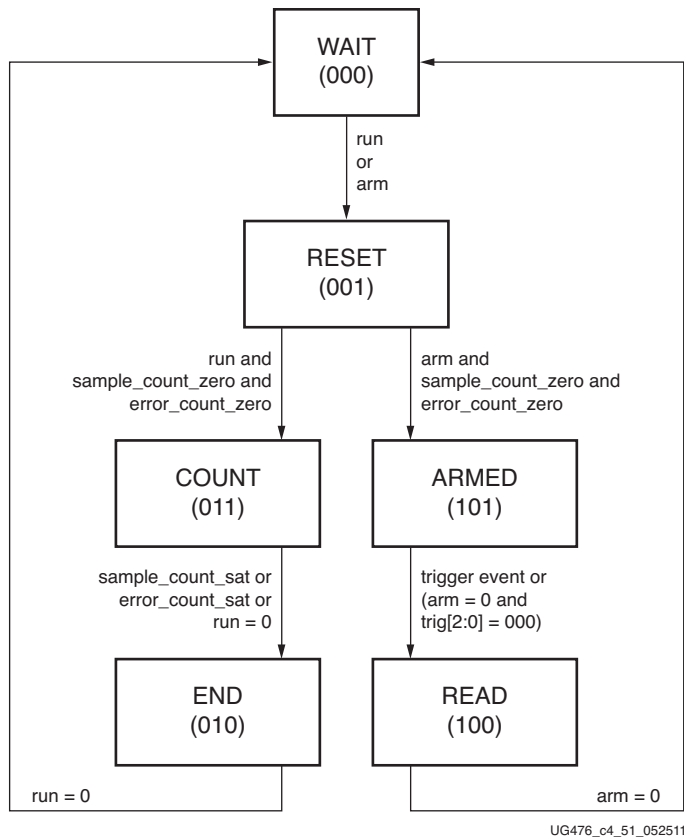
WAIT
(000)

run
or
arm

RESET
(001)

run and
sample_count_zero and
error_count_zero

arm and
sample_count_zero and
error_count_zero

COUNT
(011)

ARMED
(101)

sample_count_sat or
error_count_sat or
run = 0

trigger event or
(arm = 0 and
trig[2:0] = 000)

END
(010)

READ
(100)

run = 0

arm = 0

UG476_c4_51_052511